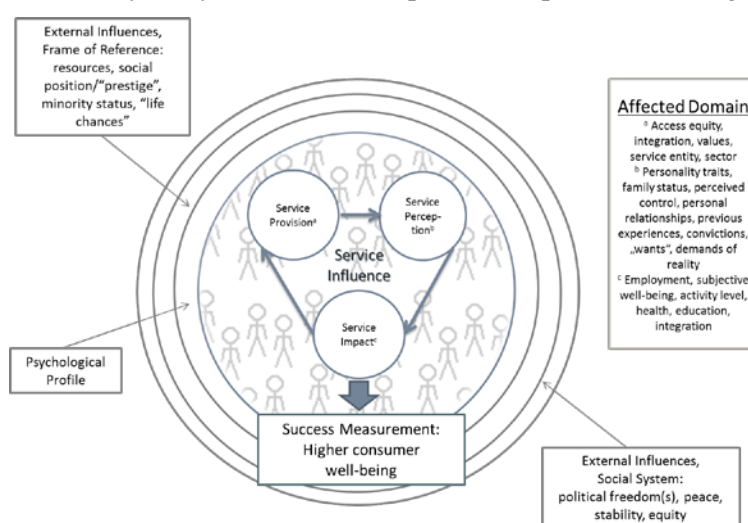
External Influences, Frame of Reference: resources, social position/"prestige", minority status, "life chances"

Affected Domain
$^{a}$ Access equity, integration, values, service entity, sector
$^{b}$ Personality traits, family status, perceived control, personal relationships, previous experiences, convictions, „wants", demands of reality
$^{c}$ Employment, subjective well-being, activity level, health, education, integration

Service Provision$^{a}$

Service Perception$^{b}$

Service Influence

Service Impact$^{c}$

Psychological Profile

Success Measurement: Higher consumer well-being

External Influences, Social System: political freedom(s), peace, stability, equity